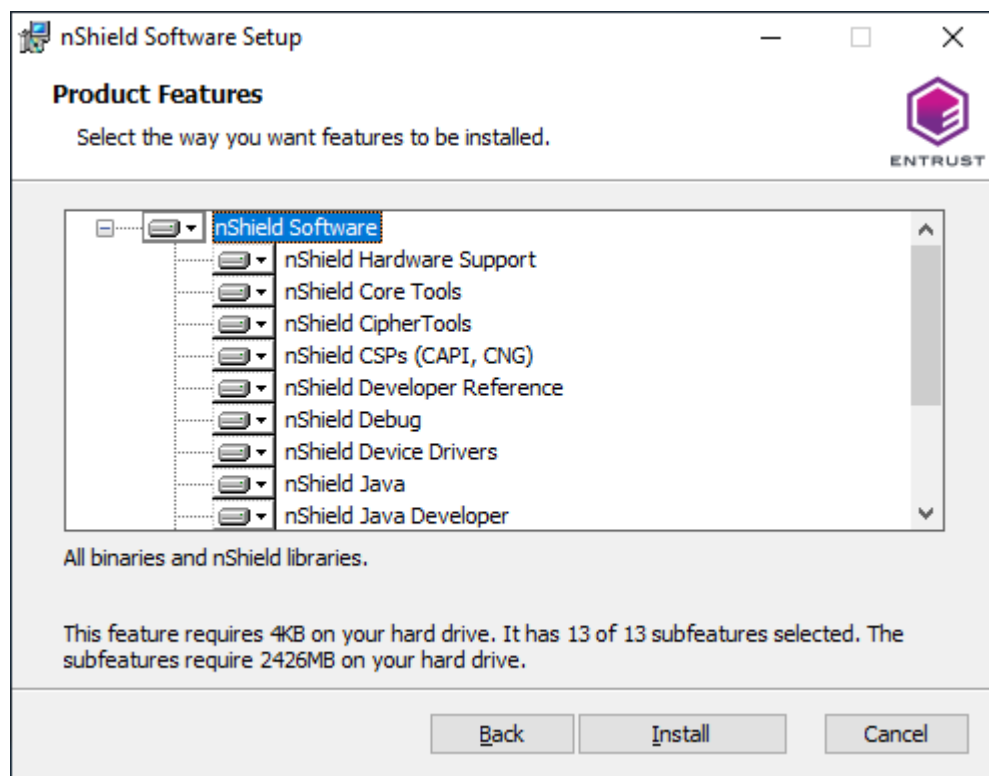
nShield Software Setup

Product Features

Select the way you want features to be installed.

ENTRUST

nShield Software
nShield Hardware Support
nShield Core Tools
nShield CipherTools
nShield CSPs (CAPI, CNG)
nShield Developer Reference
nShield Debug
nShield Device Drivers
nShield Java
nShield Java Developer

All binaries and nShield libraries.

This feature requires 4KB on your hard drive. It has 13 of 13 subfeatures selected. The subfeatures require 2426MB on your hard drive.

Back Install Cancel